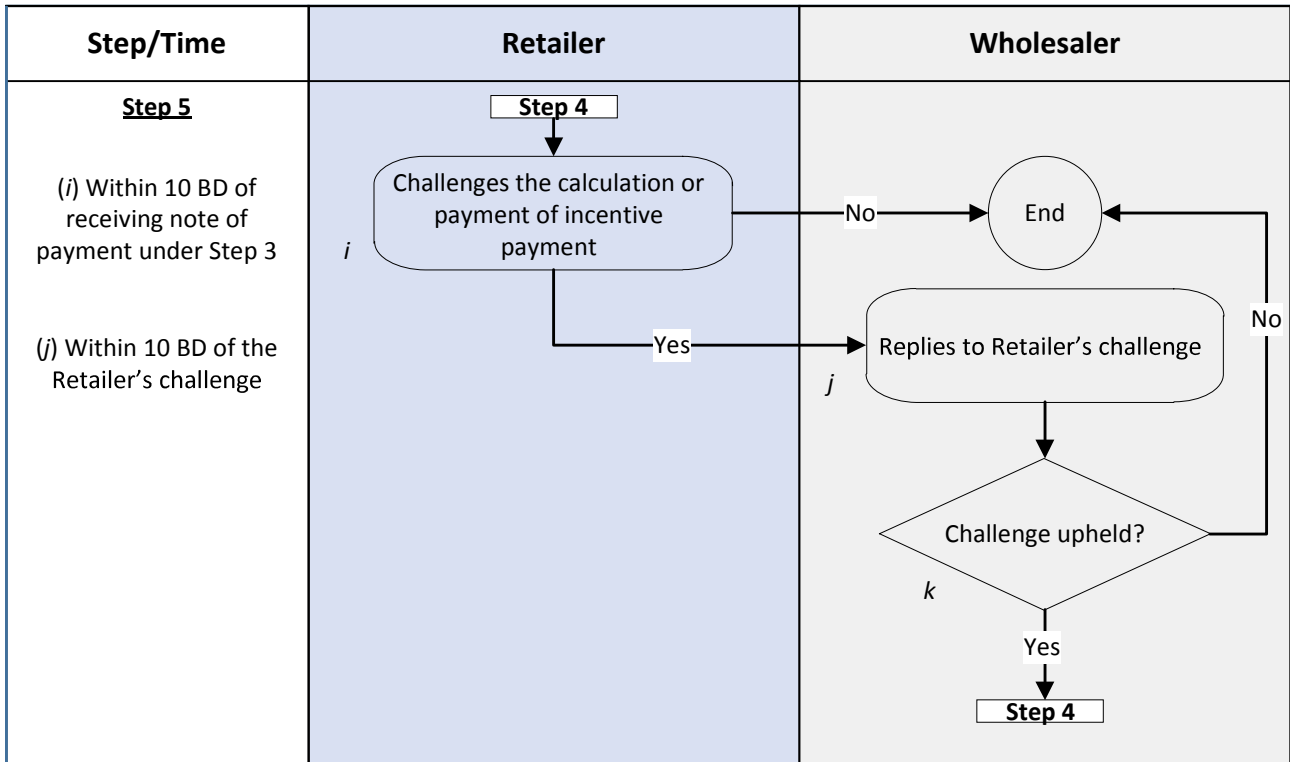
| Step/Time | Retailer | Wholesaler |
|---|---|---|
| Step 5 (i) Within 10 BD of receiving note of payment under Step 3 (j) Within 10 BD of the Retailer's challenge | Step 4 Challenges the calculation or payment of incentive payment i No Yes | End No Replies to Retailer's challenge j Challenge upheld? k Yes Step 4 |